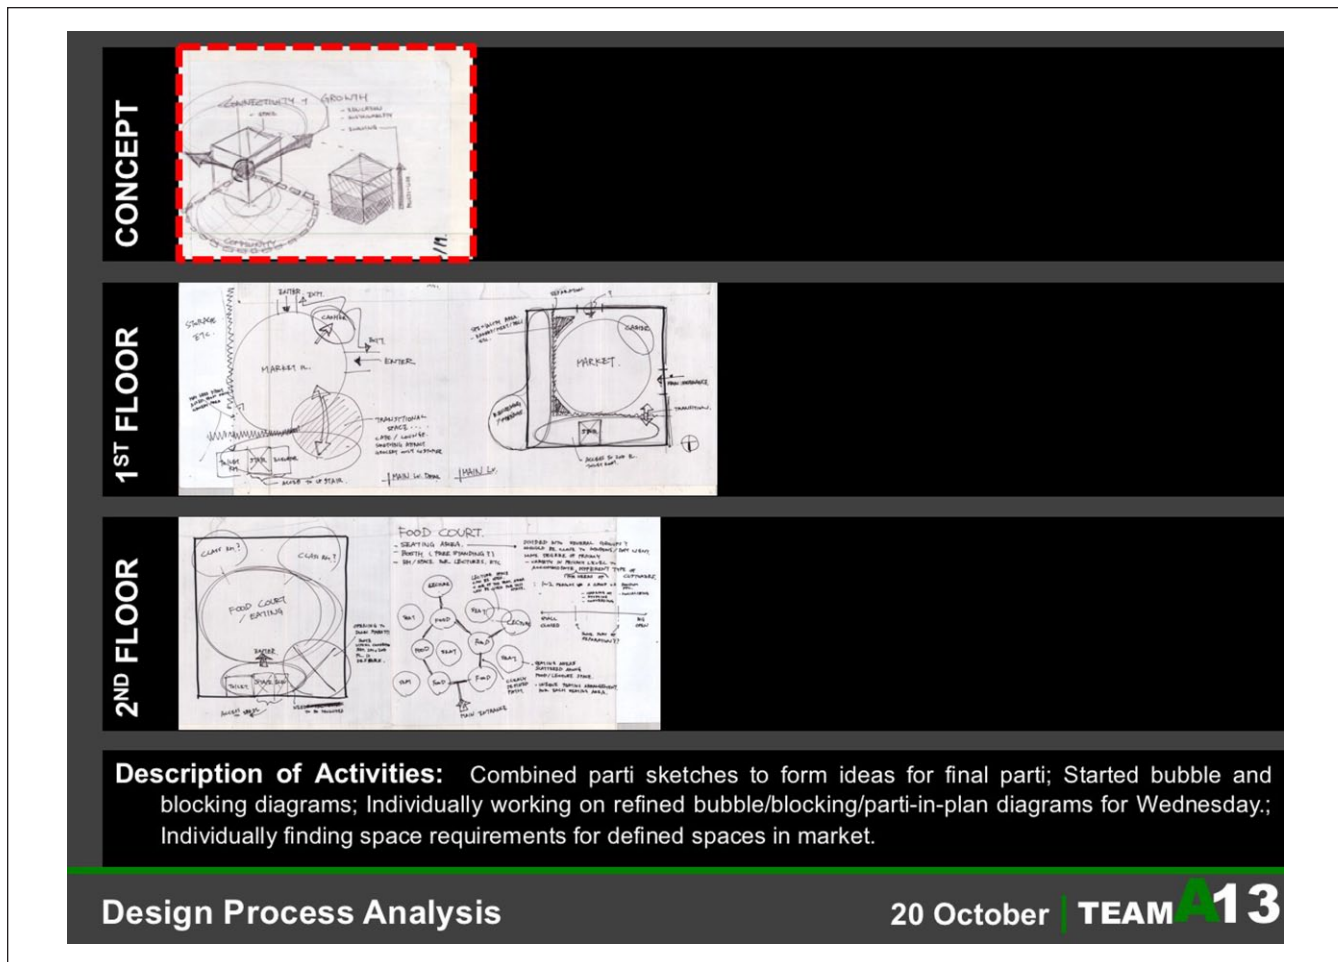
CONCEPT

CONNECTIVITY + GROWTH
- EDUCATION
- SUSTAINABILITY
- SURVIVAL

COMMUNITY

$1^{ST}$ FLOOR

STORAGE ETC.
ENTER EXIT
CASHIER
EXIT
ENTER
MARKET A.
TRANSITIONAL SPACE
MARKET
CASHIER
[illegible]
MAIN LV. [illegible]
MAIN LV.

$2^{ND}$ FLOOR

CUST RM?
CUST RM?
FOOD COURT / EATING
ENTER
FOOD COURT.
- SEATING AREA
- BOOTH (FREE STANDING?)
- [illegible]
FOOD
SEAT
FOOD
SEAT
FOOD
SEAT
FOOD
MAIN ENTRANCE

Description of Activities: Combined parti sketches to form ideas for final parti; Started bubble and blocking diagrams; Individually working on refined bubble/blocking/parti-in-plan diagrams for Wednesday.; Individually finding space requirements for defined spaces in market.

Design Process Analysis

20 October | TEAM A13